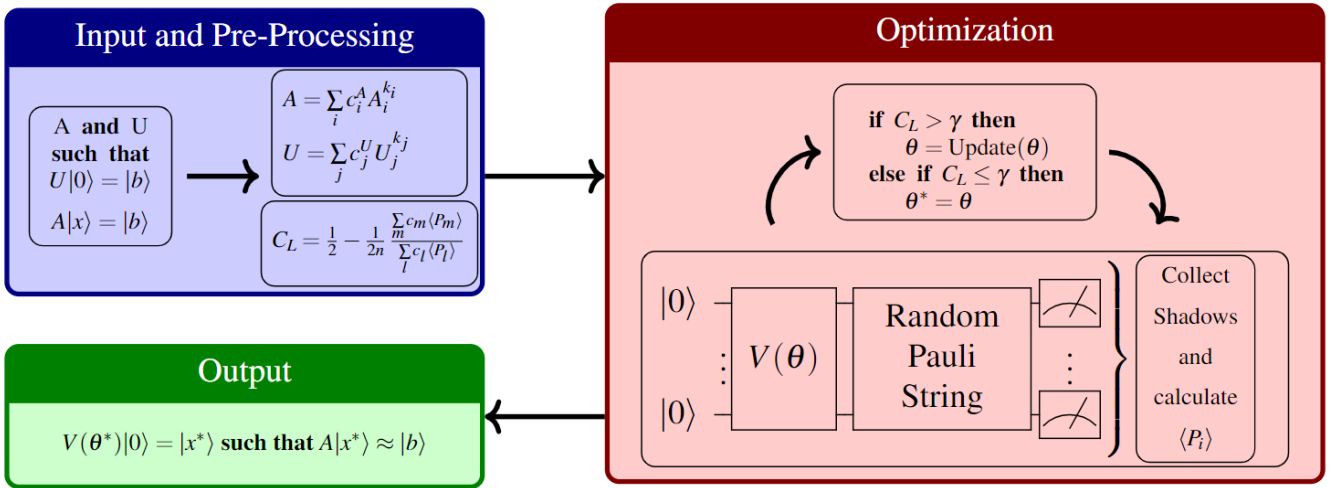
Input and Pre-Processing

A and U such that $U|0\rangle = |b\rangle$

$A|x\rangle = |b\rangle$

$A = \sum_i c_i^A A_i^{k_i}$

$U = \sum_j c_j^U U_j^{k_j}$

$C_L = \frac{1}{2} - \frac{1}{2n} \frac{\sum_m c_m \langle P_m \rangle}{\sum_l c_l \langle P_l \rangle}$

Optimization

**if** $C_L > \gamma$ **then**
$\theta = \text{Update}(\theta)$
**else if** $C_L \leq \gamma$ **then**
$\theta^* = \theta$

$|0\rangle$

$|0\rangle$

$V(\theta)$

Random Pauli String

Collect Shadows and calculate $\langle P_i \rangle$

Output

$V(\theta^*)|0\rangle = |x^*\rangle$ **such that** $A|x^*\rangle \approx |b\rangle$